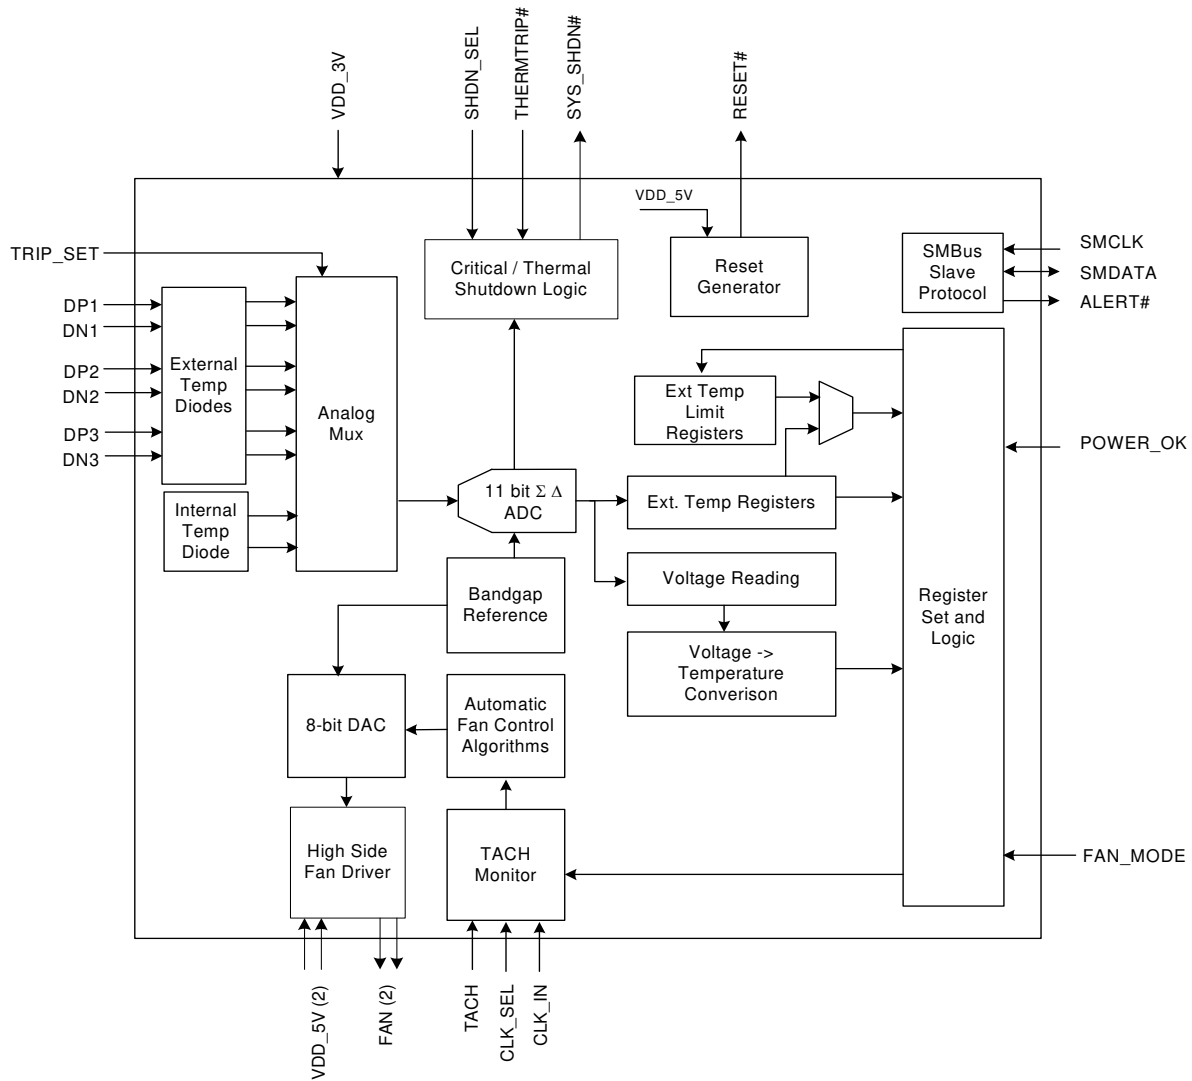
VDD_3V
SHDN_SEL
THERMTRIP#
SYS_SHDN#
RESET#

VDD_5V

TRIP_SET

Critical / Thermal Shutdown Logic

Reset Generator

SMBus Slave Protocol

SMCLK
SMDATA
ALERT#

DP1
DN1
DP2
DN2
DP3
DN3

External Temp Diodes

Analog Mux

Ext Temp Limit Registers

POWER_OK

Internal Temp Diode

11 bit $\Sigma$ $\Delta$ ADC

Ext. Temp Registers

Voltage Reading

Bandgap Reference

Register Set and Logic

Voltage -> Temperature Conversion

8-bit DAC

Automatic Fan Control Algorithms

High Side Fan Driver

TACH Monitor

FAN_MODE

VDD_5V (2)
FAN (2)
TACH
CLK_SEL
CLK_IN